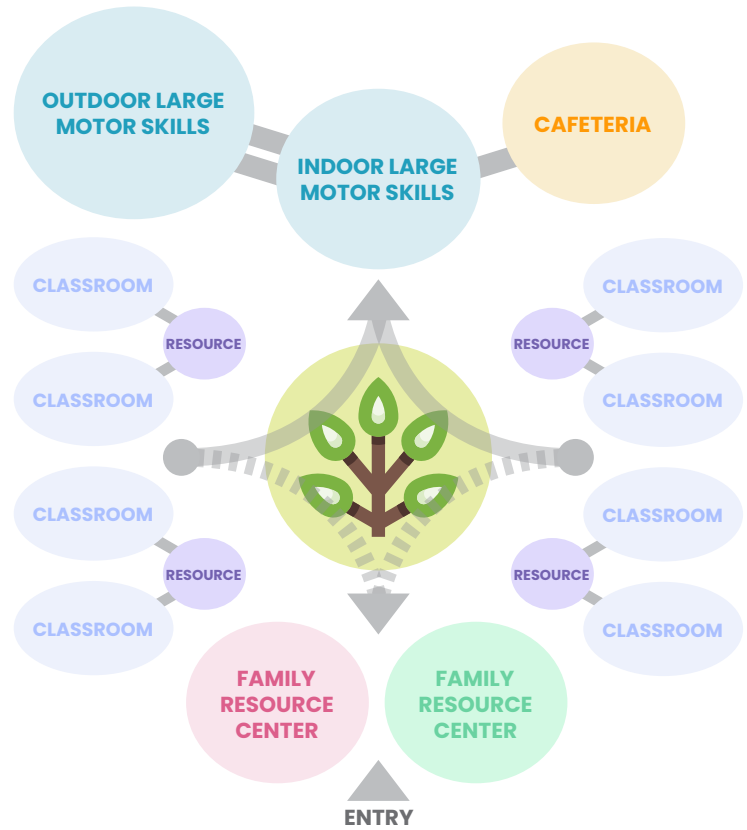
OUTDOOR LARGE MOTOR SKILLS

INDOOR LARGE MOTOR SKILLS

CAFETERIA

CLASSROOM

RESOURCE

CLASSROOM

CLASSROOM

RESOURCE

CLASSROOM

CLASSROOM

RESOURCE

CLASSROOM

CLASSROOM

RESOURCE

CLASSROOM

FAMILY RESOURCE CENTER

FAMILY RESOURCE CENTER

ENTRY